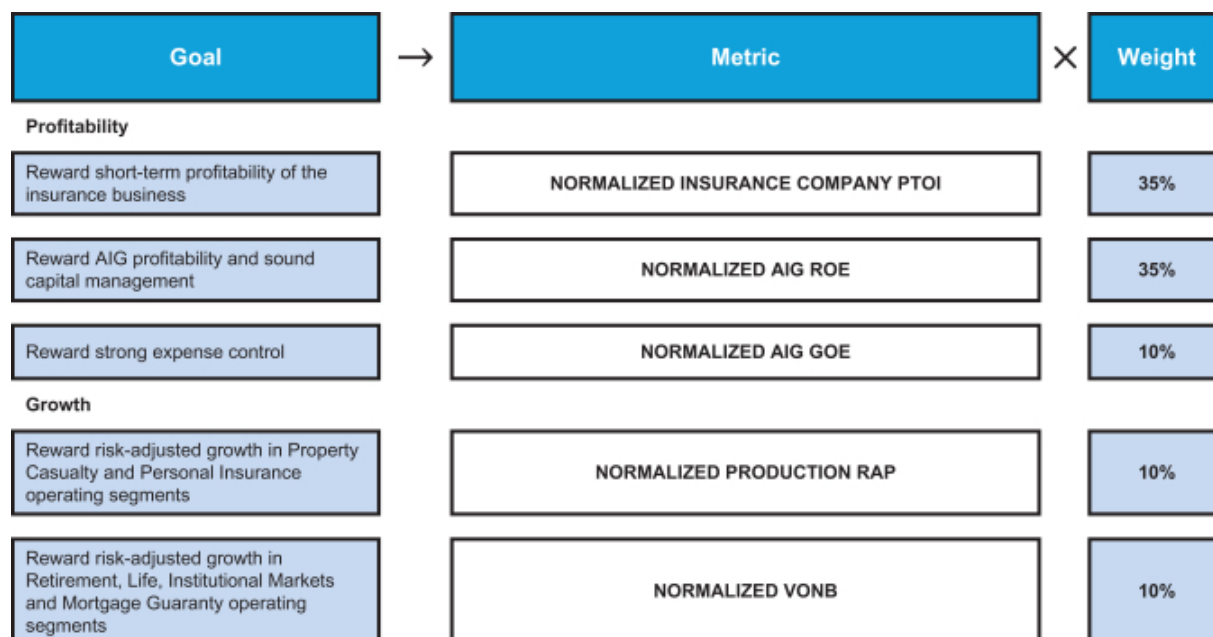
| Goal | → | Metric | × | Weight |
|---|---|---|---|---|
| **Profitability** | | | | |
| Reward short-term profitability of the insurance business | | NORMALIZED INSURANCE COMPANY PTOI | | 35% |
| Reward AIG profitability and sound capital management | | NORMALIZED AIG ROE | | 35% |
| Reward strong expense control | | NORMALIZED AIG GOE | | 10% |
| **Growth** | | | | |
| Reward risk-adjusted growth in Property Casualty and Personal Insurance operating segments | | NORMALIZED PRODUCTION RAP | | 10% |
| Reward risk-adjusted growth in Retirement, Life, Institutional Markets and Mortgage Guaranty operating segments | | NORMALIZED VONB | | 10% |